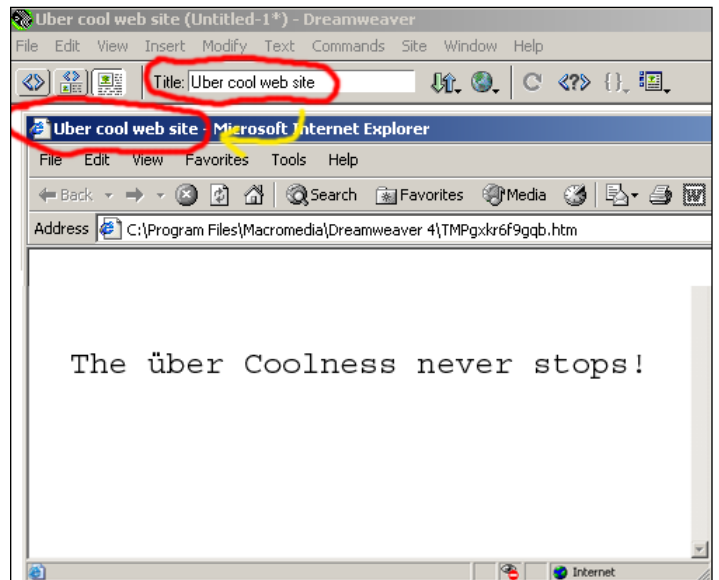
Uber cool web site (Untitled-1*) - Dreamweaver

File Edit View Insert Modify Text Commands Site Window Help

Title: Uber cool web site

Uber cool web site - Microsoft Internet Explorer

File Edit View Favorites Tools Help

Back Search Favorites Media

Address C:\Program Files\Macromedia\Dreamweaver 4\TMPgxkr6f9gqb.htm

The über Coolness never stops!

Internet